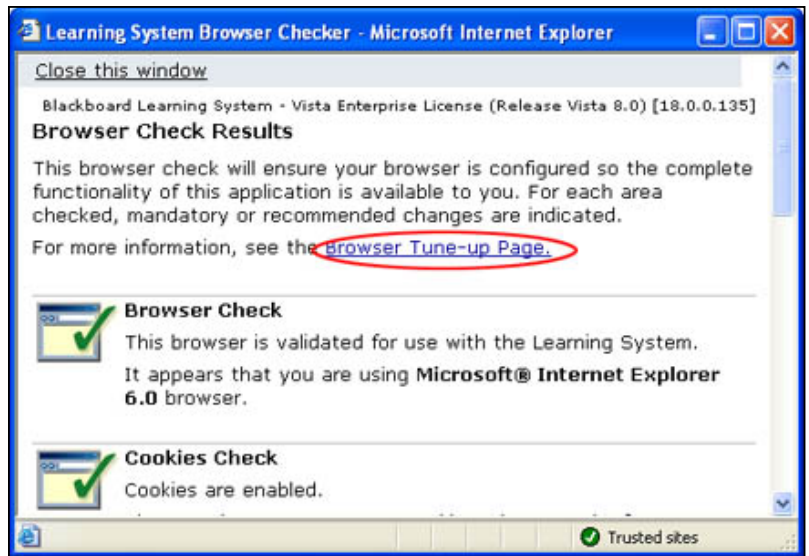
Learning System Browser Checker - Microsoft Internet Explorer

Close this window

Blackboard Learning System - Vista Enterprise License (Release Vista 8.0) [18.0.0.135]

Browser Check Results

This browser check will ensure your browser is configured so the complete functionality of this application is available to you. For each area checked, mandatory or recommended changes are indicated.

For more information, see the Browser Tune-up Page.

Browser Check

This browser is validated for use with the Learning System.

It appears that you are using Microsoft® Internet Explorer 6.0 browser.

Cookies Check

Cookies are enabled.

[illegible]

Trusted sites